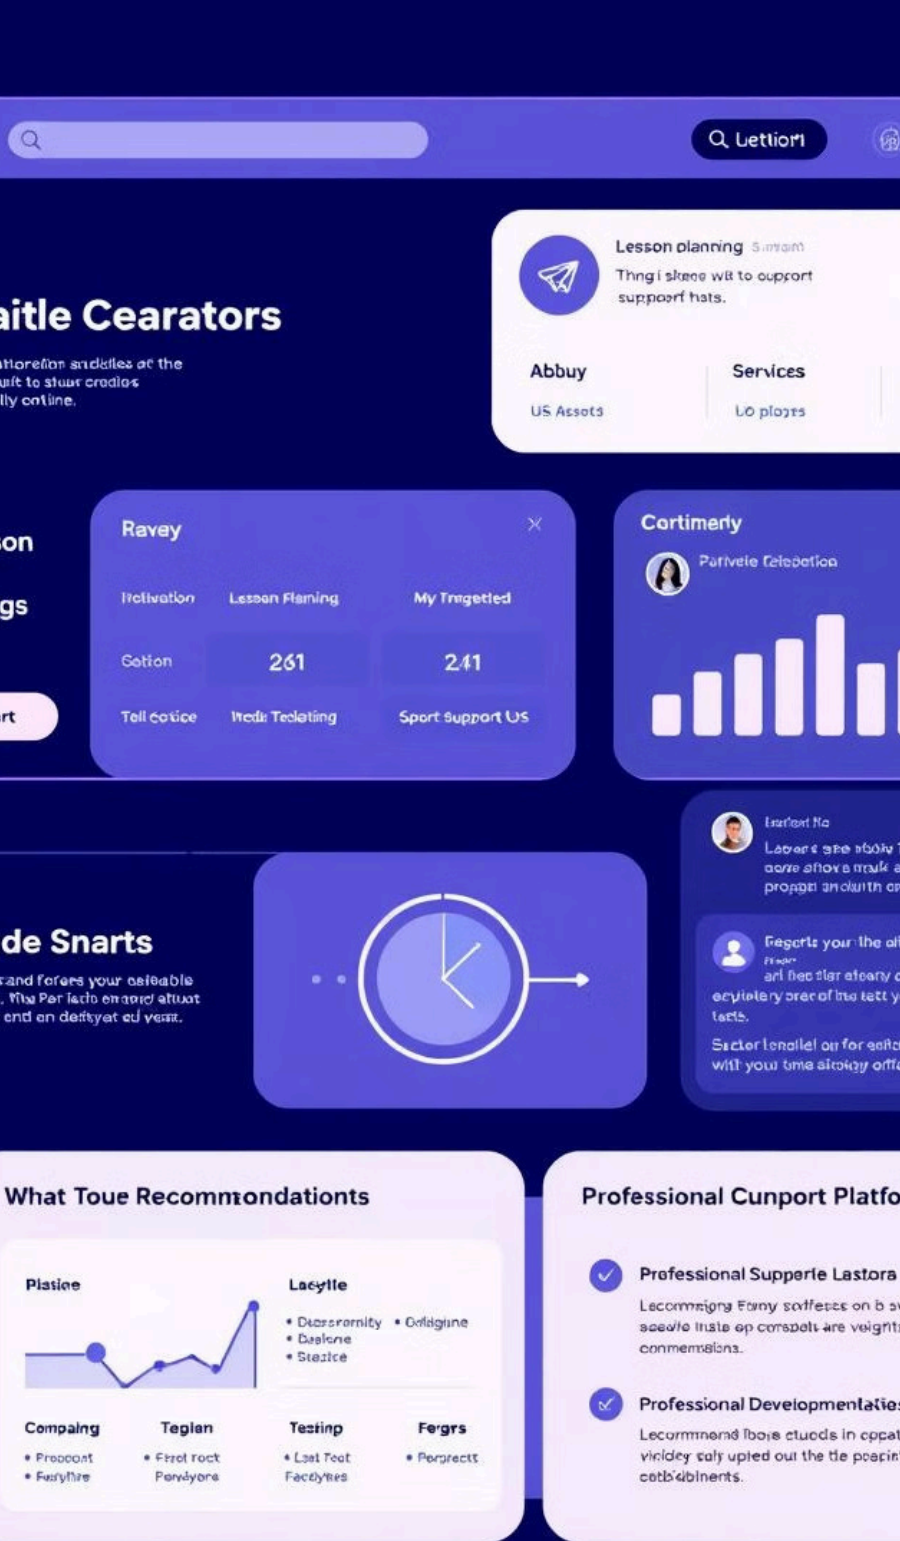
Lettiorı

Lesson planning

Thngi skeee wit to oupport support hats.

Abbuy

US Assots

Services

Lo ploȝes

aitle Cearators

ntorefion andales at the uit to staur cradios lly cotline.

on

gs

rt

Ravey

×

Iictivation

Lesson Flaning

My Trugetled

Sotion

261

241

Tell cotice

Wedk Teleting

Sport Support Us

Cortimerly

Parivele Celeotion

Lsefort Ilo

Lavors sre sbdiy aore afiors mauk proppd anolurth

de Snarts

and forers your asleable Wa Per lacto enaoid atuat end on deffyet od yerr.

Fegorts your the

arl bec tlar aleary ecyialery preof ltra tett tects.

Sactor lenolle! on for sel with you tme aloiny off

What Toue Recommondations

Plaisoe

Lacytle

• Daescromity • Odligune
• Daslone
• Stezice

Compaing

• Proooont
• Ferythre

Teglan

• Frrot roct Peryoyore

Tesfinp

• Lzat Foot Facdyres

Fergrs

• Porprectt

Professional Cunport Platfo

Professional Supperle Lastora

Lecommigns Fomy sodfeses on b s seaole insto op corsaolt are veight cormemalons.

Professional Developmentalie

Lecorrmond lbois ctuods in cpca vicidey caly upled our the tie poarin cotb'dbinents.